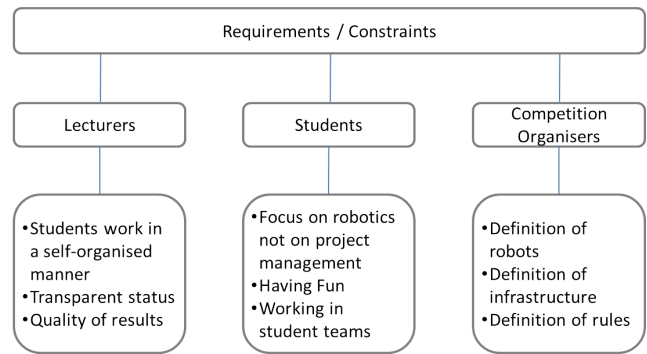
Requirements / Constraints

Lecturers

Students

Competition Organisers

• Students work in a self-organised manner
• Transparent status
• Quality of results

• Focus on robotics not on project management
• Having Fun
• Working in student teams

• Definition of robots
• Definition of infrastructure
• Definition of rules